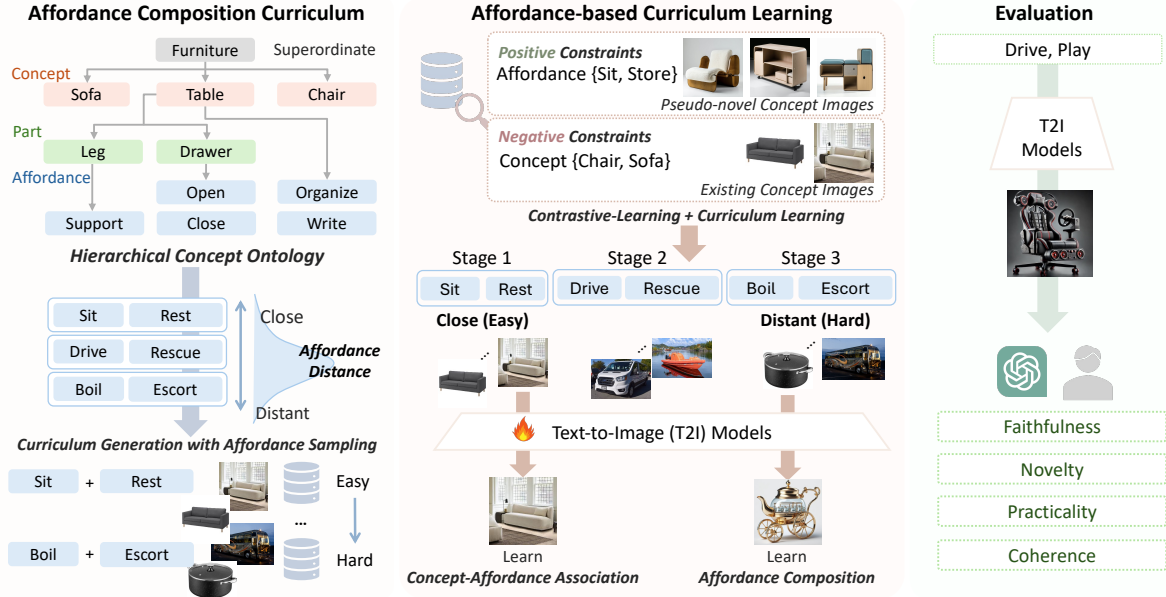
Affordance Composition Curriculum

Furniture Superordinate

Concept

Sofa Table Chair

Part

Leg Drawer

Affordance

Open Organize

Support Close Write

Hierarchical Concept Ontology

Sit Rest

Drive Rescue

Boil Escort

Close

Affordance Distance

Distant

Curriculum Generation with Affordance Sampling

Sit + Rest

Easy

...

Boil + Escort

Hard

Affordance-based Curriculum Learning

Positive Constraints
Affordance {Sit, Store}
Pseudo-novel Concept Images

Negative Constraints
Concept {Chair, Sofa}
Existing Concept Images

Contrastive-Learning + Curriculum Learning

Stage 1
Sit Rest

Stage 2
Drive Rescue

Stage 3
Boil Escort

Close (Easy)

Distant (Hard)

Text-to-Image (T2I) Models

Learn
Concept-Affordance Association

Learn
Affordance Composition

Evaluation

Drive, Play

T2I Models

Faithfulness

Novelty

Practicality

Coherence